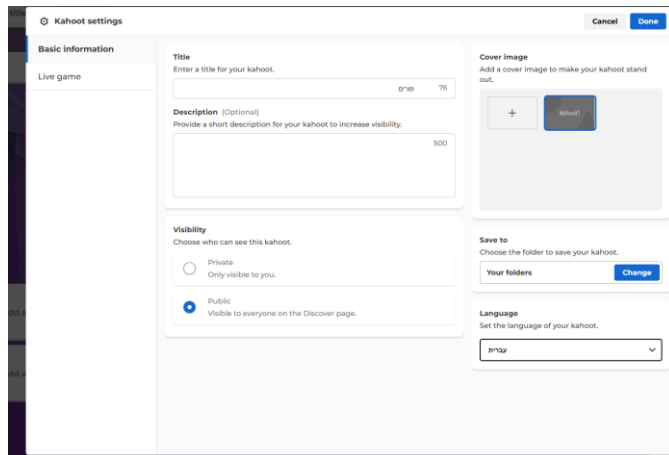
Kahoot settings

Cancel Done

Basic information

Live game

Title
Enter a title for your kahoot.

פורים 76

Description (Optional)
Provide a short description for your kahoot to increase visibility.

500

Visibility
Choose who can see this kahoot.

Private
Only visible to you.

Public
Visible to everyone on the Discover page.

Cover image
Add a cover image to make your kahoot stand out.

+

Kahoot!

Save to
Choose the folder to save your kahoot.

Your folders

Change

Language
Set the language of your kahoot.

עברית